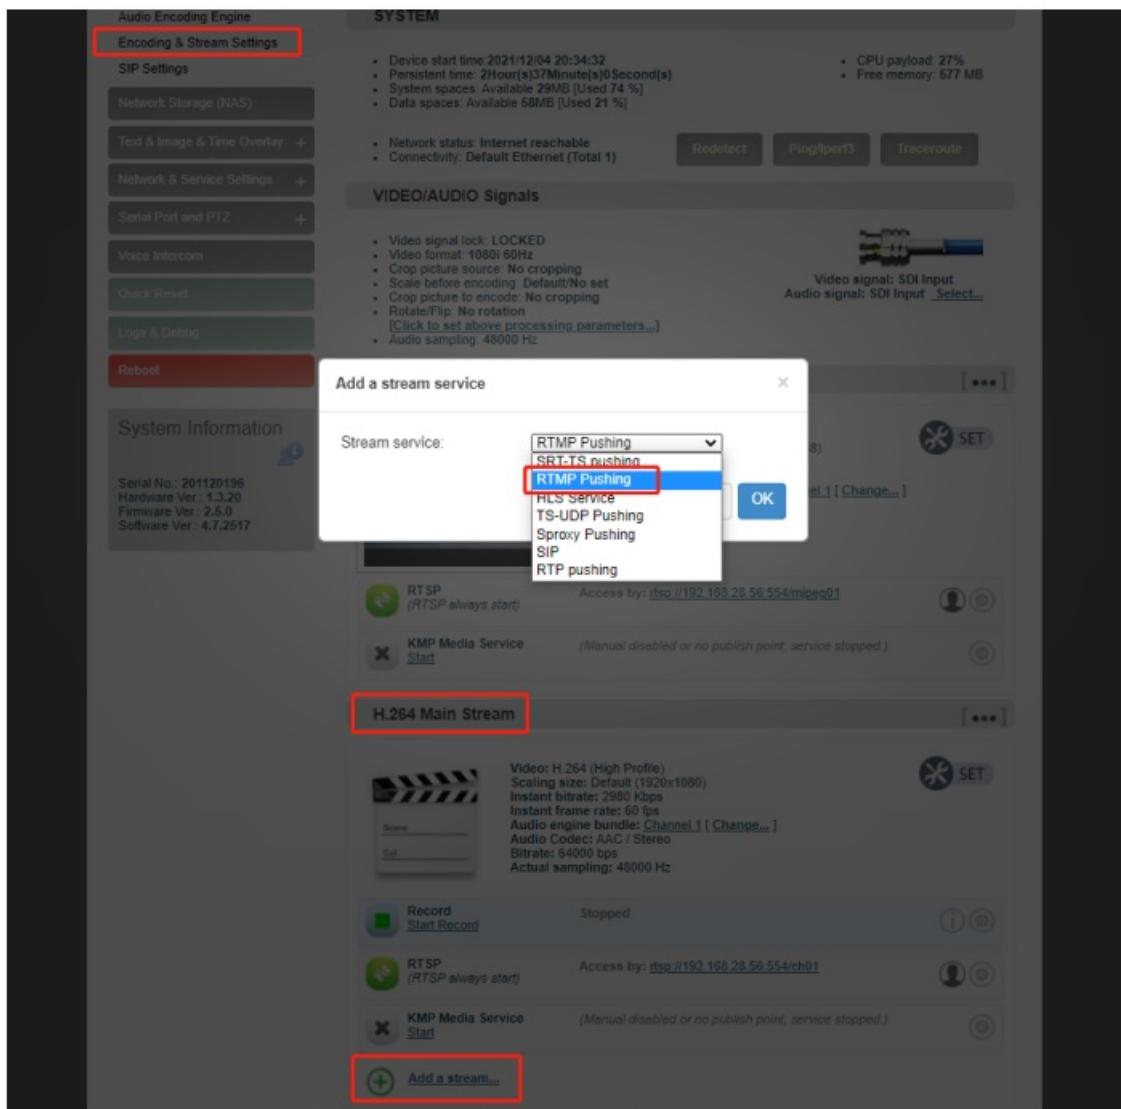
Audio Encoding Engine
Encoding & Stream Settings
SIP Settings
Network Storage (NAS)
Text & Image & Time Overlay +
Network & Service Settings +
Serial Port and PTZ +
Voice Intercom
Quick Reset
Logs & Debug
Reboot

System Information
Serial No.: 201120196
Hardware Ver.: 1.3.20
Firmware Ver.: 2.5.0
Software Ver.: 4.7.2517

SYSTEM
- Device start time 2021/12/04 20:34:32
- Persistent time: 2Hour(s)37Minute(s)0Second(s)
- System spaces: Available 29MB [Used 74 %]
- Data spaces: Available 58MB [Used 21 %]
- CPU payload: 27%
- Free memory: 577 MB
- Network status: Internet reachable
- Connectivity: Default Ethernet (Total 1)
Redetect
Ping/Iperf3
Traceroute

VIDEO/AUDIO Signals
- Video signal lock: LOCKED
- Video format: 1080i 60Hz
- Crop picture source: No cropping
- Scale before encoding: Default/No set
- Crop picture to encode: No cropping
- Rotate/Flip: No rotation
[Click to set above processing parameters...]
- Audio sampling: 48000 Hz
Video signal: SDI Input
Audio signal: SDI Input Select...

[•••]
SET
8)
el 1 [ Change... ]

Add a stream service
×
Stream service:
RTMP Pushing
SRT-TS pushing
RTMP Pushing
HLS Service
TS-UDP Pushing
Sproxy Pushing
SIP
RTP pushing
OK

RTSP
(RTSP always start)
Access by: rtsp://192.168.28.56:554/mjpeg01
KMP Media Service
Start
(Manual disabled or no publish point, service stopped.)

H.264 Main Stream
[•••]
Video: H.264 (High Profile)
Scaling size: Default (1920x1080)
Instant bitrate: 2980 Kbps
Instant frame rate: 60 fps
Audio engine bundle: Channel 1 [ Change... ]
Audio Codec: AAC / Stereo
Bitrate: 64000 bps
Actual sampling: 48000 Hz
SET
Record
Start Record
Stopped
RTSP
(RTSP always start)
Access by: rtsp://192.168.28.56:554/ch01
KMP Media Service
Start
(Manual disabled or no publish point, service stopped.)
Add a stream...